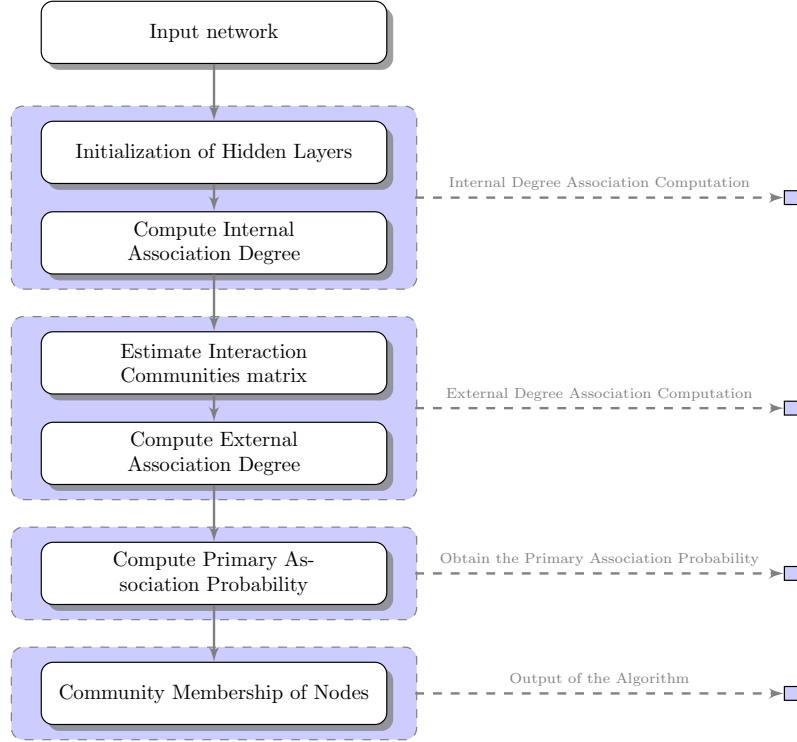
Input network

Initialization of Hidden Layers

Compute Internal Association Degree

Internal Degree Association Computation

Estimate Interaction Communities matrix

Compute External Association Degree

External Degree Association Computation

Compute Primary Association Probability

Obtain the Primary Association Probability

Community Membership of Nodes

Output of the Algorithm